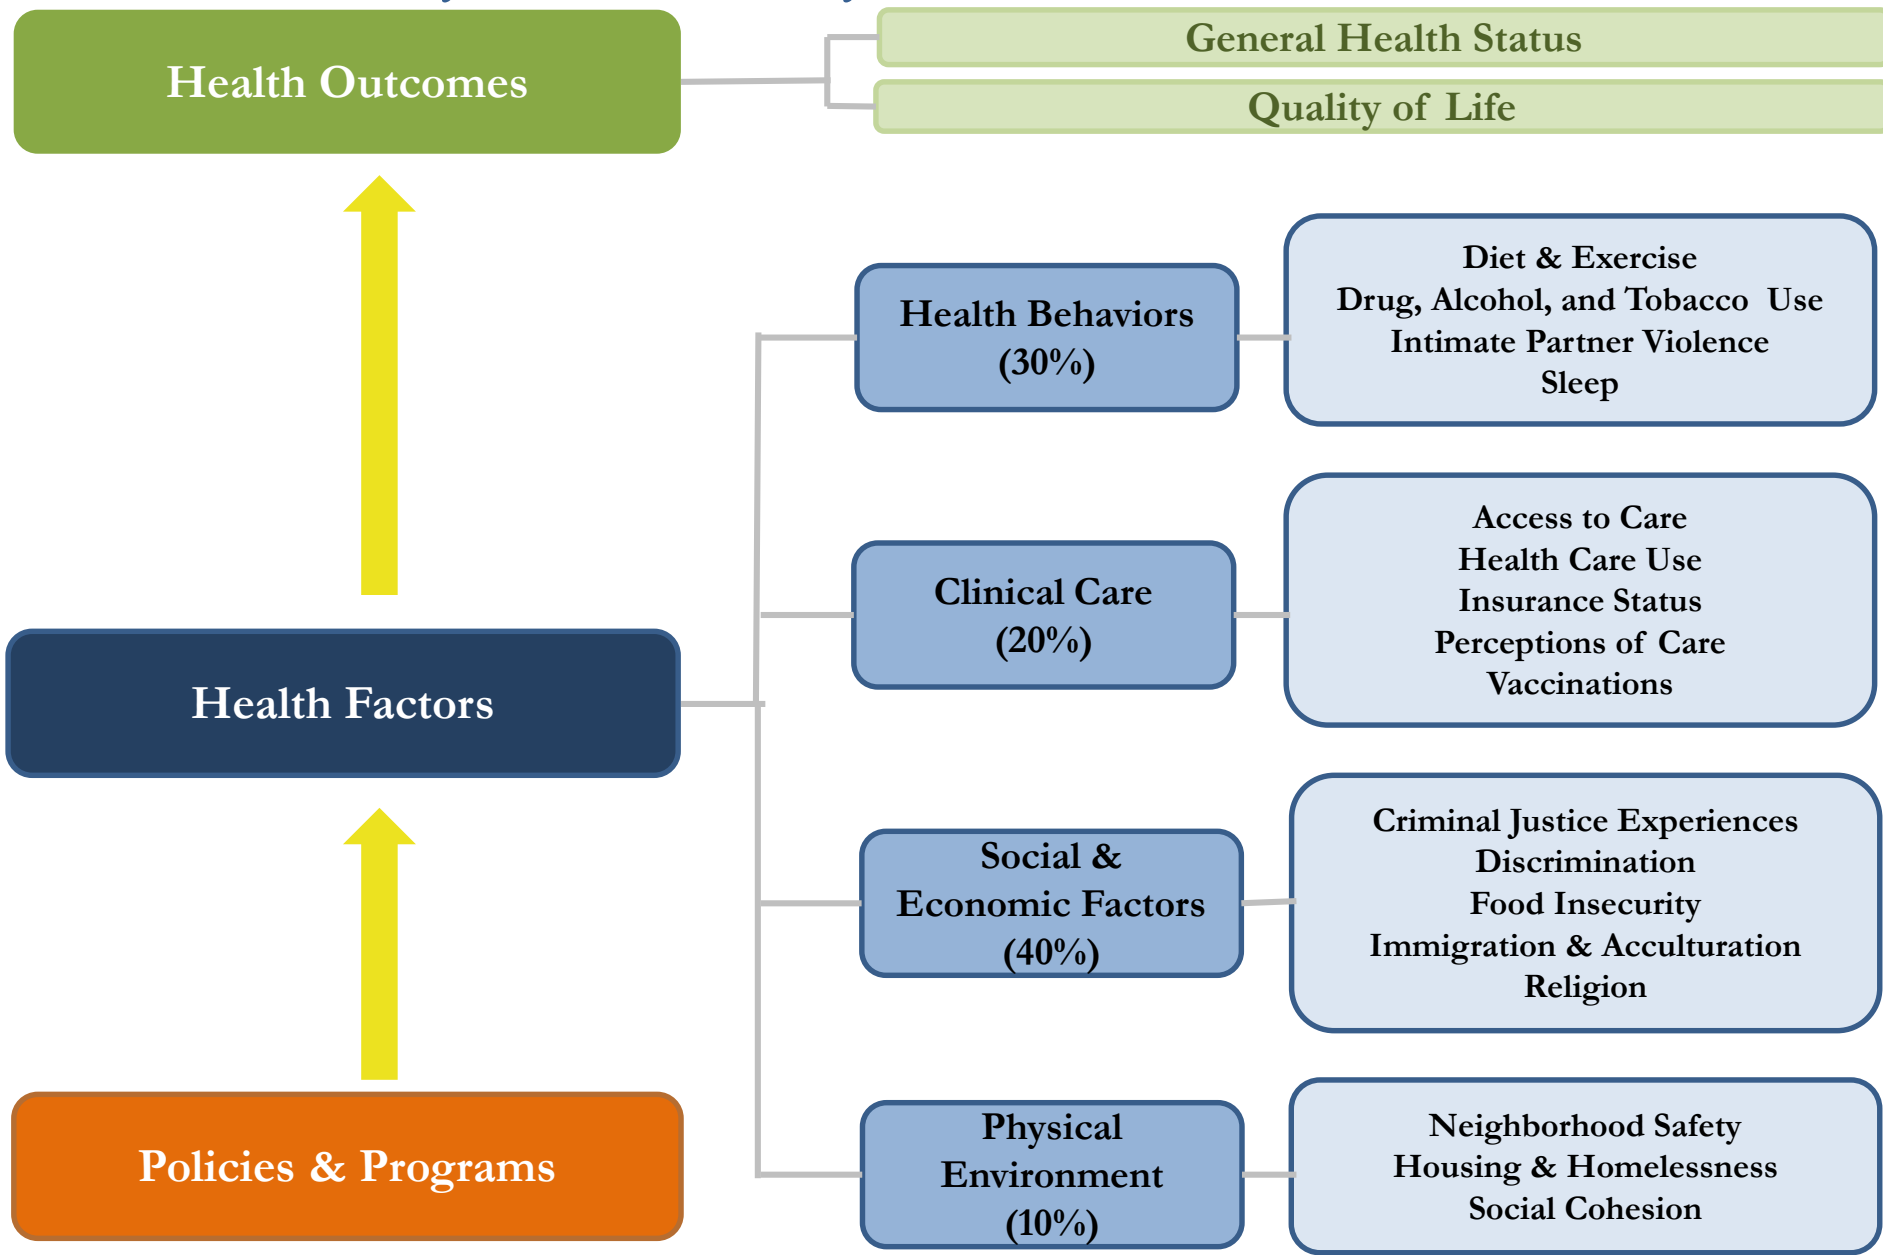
Health Outcomes

General Health Status

Quality of Life

Health Behaviors (30%)

Diet & Exercise
Drug, Alcohol, and Tobacco Use
Intimate Partner Violence
Sleep

Clinical Care (20%)

Access to Care
Health Care Use
Insurance Status
Perceptions of Care
Vaccinations

Health Factors

Social & Economic Factors (40%)

Criminal Justice Experiences
Discrimination
Food Insecurity
Immigration & Acculturation
Religion

Physical Environment (10%)

Neighborhood Safety
Housing & Homelessness
Social Cohesion

Policies & Programs